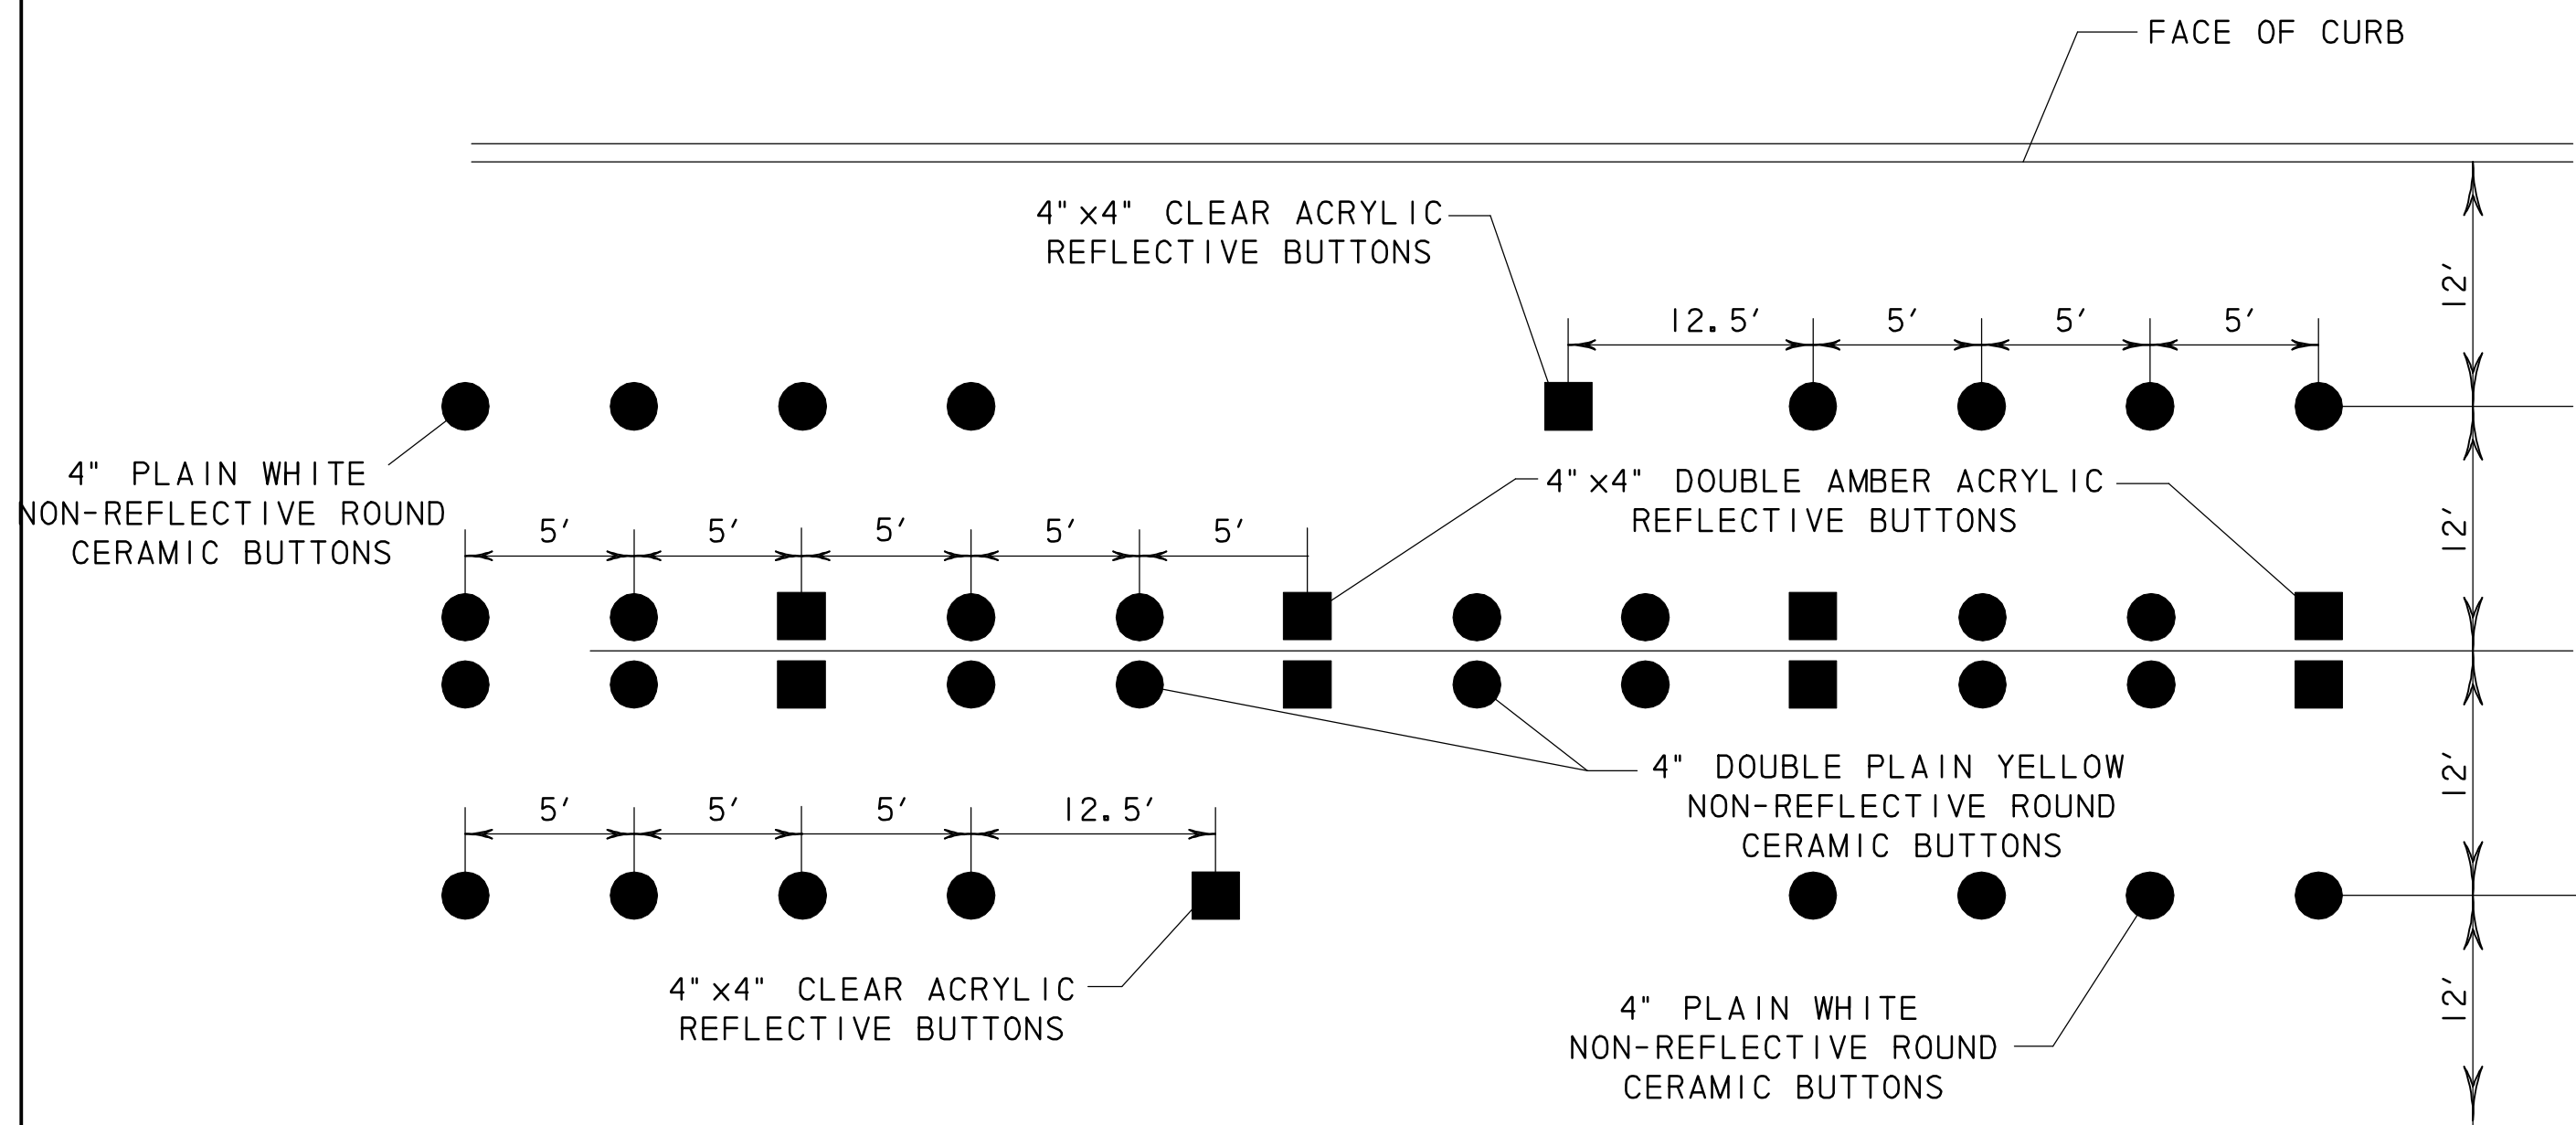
FACE OF CURB

4"x4" CLEAR ACRYLIC REFLECTIVE BUTTONS

12.5′ 5′ 5′ 5′

12′

4" PLAIN WHITE NON-REFLECTIVE ROUND CERAMIC BUTTONS

4"x4" DOUBLE AMBER ACRYLIC REFLECTIVE BUTTONS

5′ 5′ 5′ 5′ 5′

12′

4" DOUBLE PLAIN YELLOW NON-REFLECTIVE ROUND CERAMIC BUTTONS

12′

5′ 5′ 5′ 12.5′

4"x4" CLEAR ACRYLIC REFLECTIVE BUTTONS

4" PLAIN WHITE NON-REFLECTIVE ROUND CERAMIC BUTTONS

12′